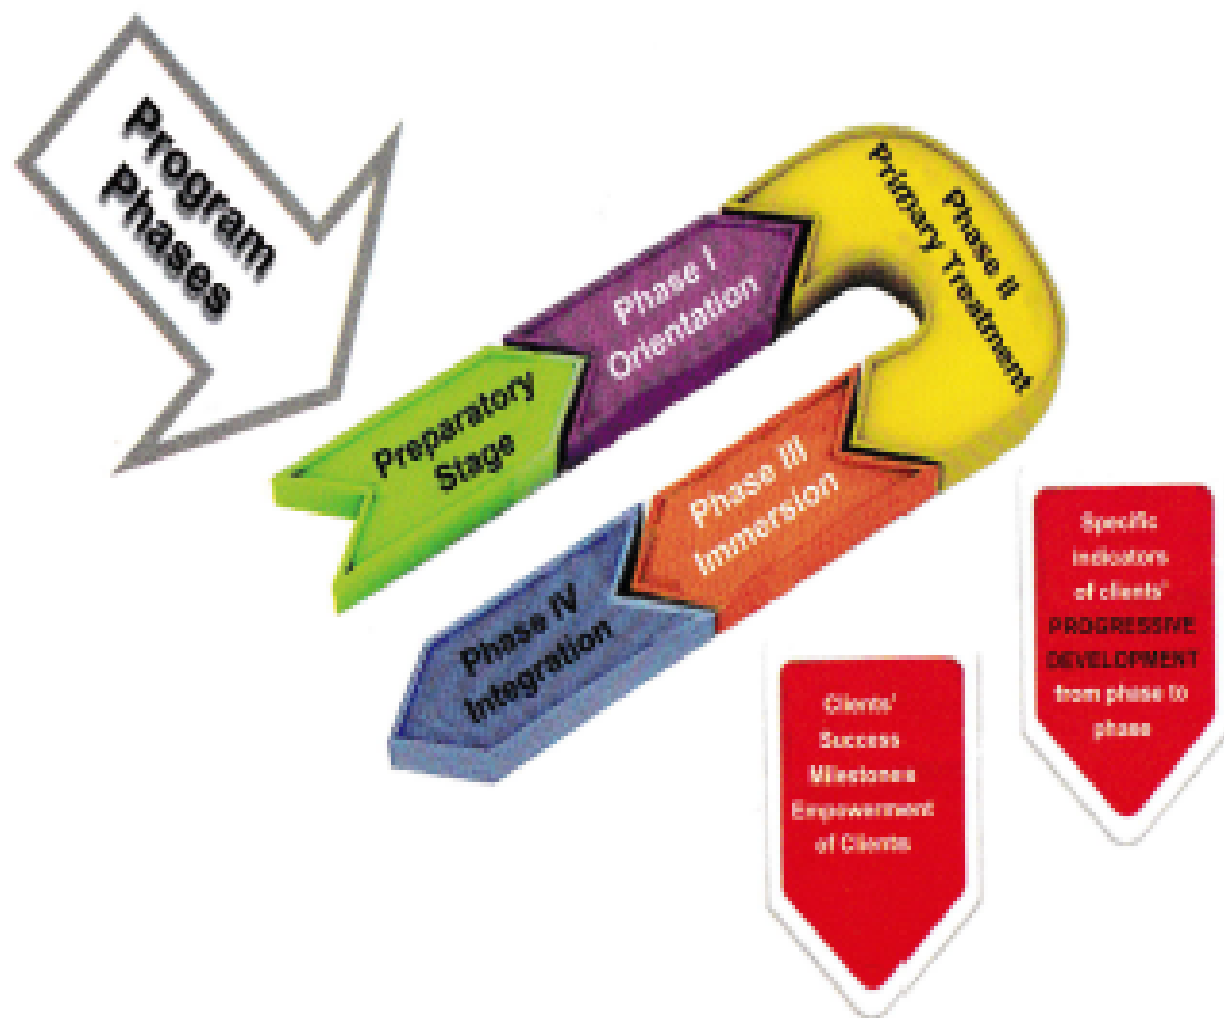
Program Phases

Preparatory Stage

Phase I Orientation

Phase II Primary Treatment

Phase III Immersion

Phase IV Integration

Specific indicators of clients' PROGRESSIVE DEVELOPMENT from phase to phase

Clients' Success Milestones Empowerment of Clients